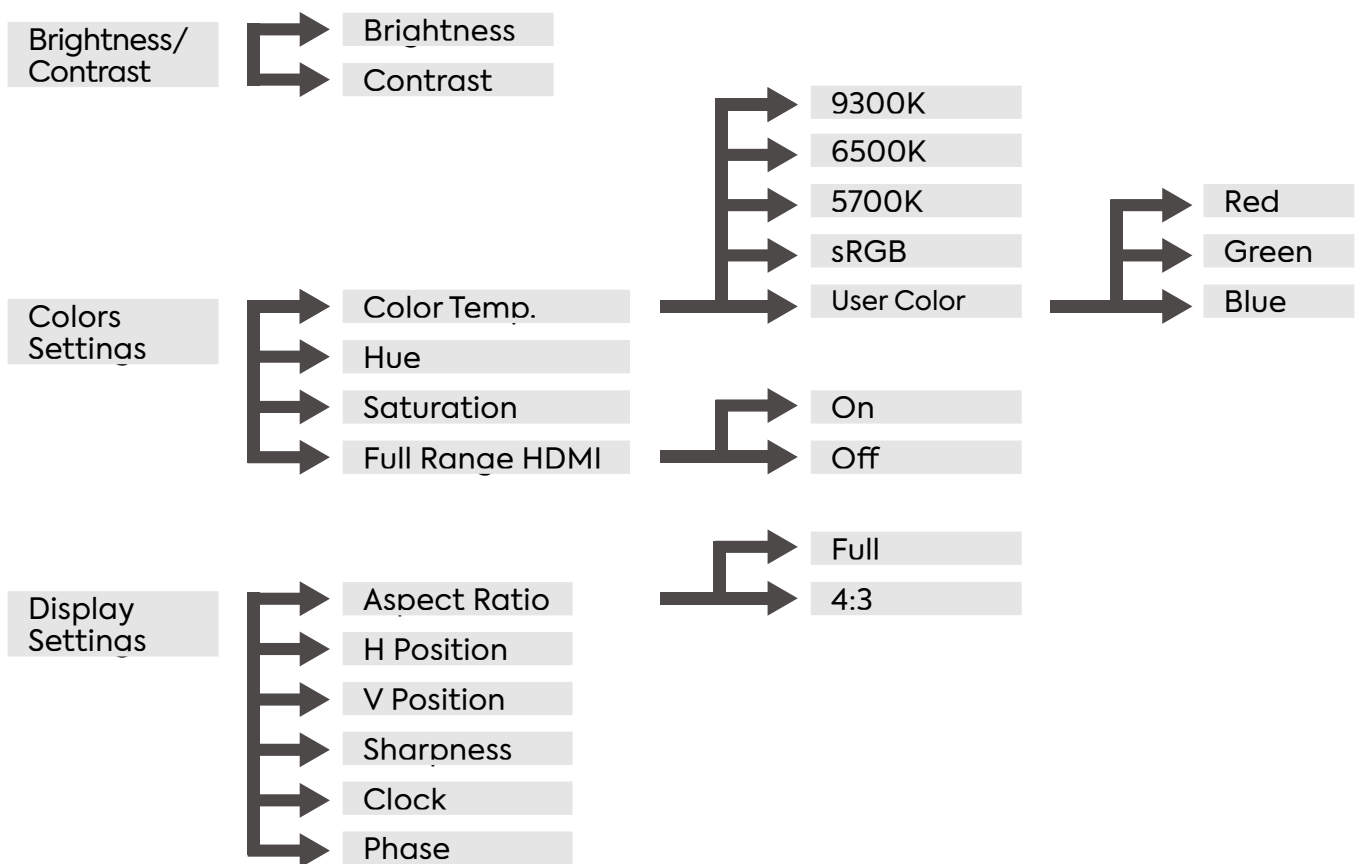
Brightness/
Contrast

Brightness

Contrast

9300K

6500K

5700K

sRGB

User Color

Red

Green

Blue

Colors
Settings

Color Temp.

Hue

Saturation

Full Range HDMI

On

Off

Full

4:3

Display
Settings

Aspect Ratio

H Position

V Position

Sharpness

Clock

Phase